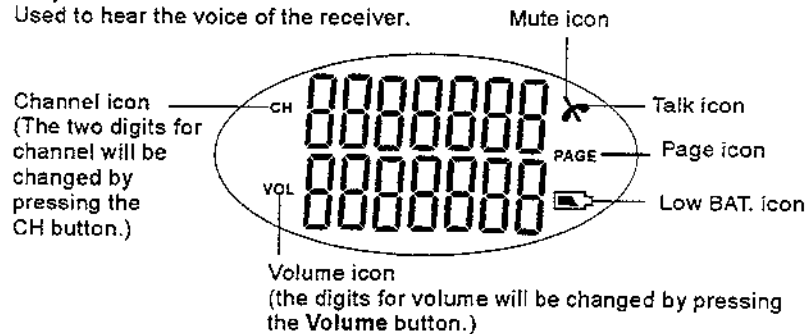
Used to hear the voice of the receiver.

Mute icon

Channel icon (The two digits for channel will be changed by pressing the CH button.)

CH

8888888

Talk icon

PAGE

Page icon

VOL

8888888

Low BAT. icon

Volume icon (the digits for volume will be changed by pressing the Volume button.)